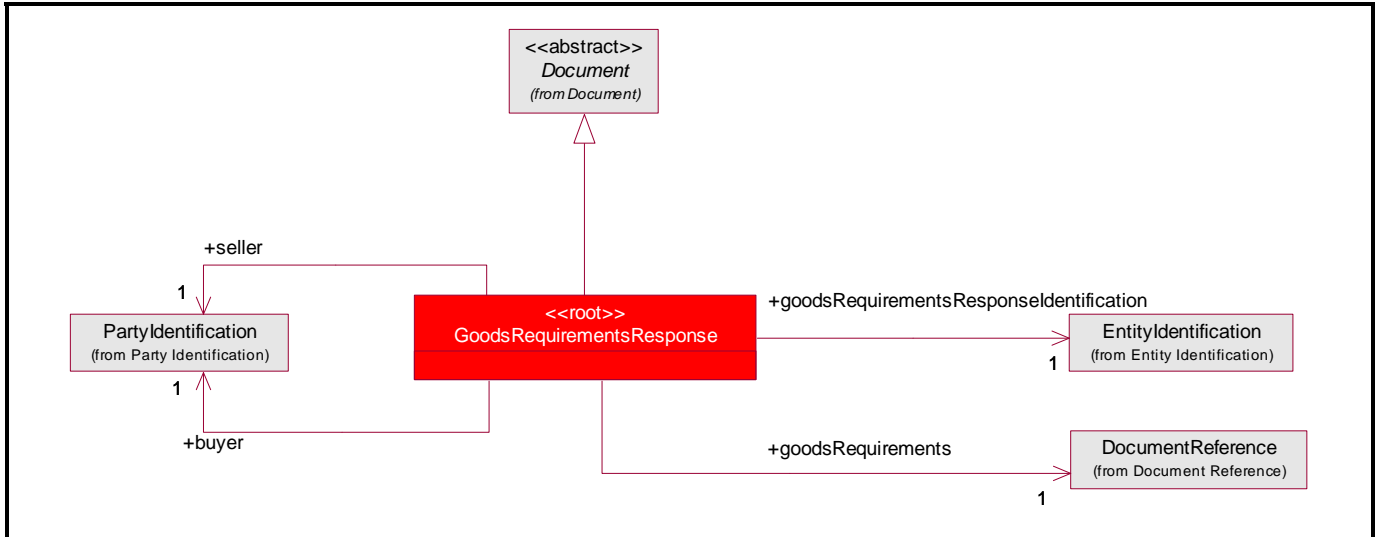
<<abstract>>
Document
(from Document)

+seller

1

PartyIdentification
(from Party Identification)

1

+buyer

<<root>>
GoodsRequirementsResponse

+goodsRequirementsResponseIdentification

EntityIdentification
(from Entity Identification)

1

+goodsRequirements

DocumentReference
(from Document Reference)

1